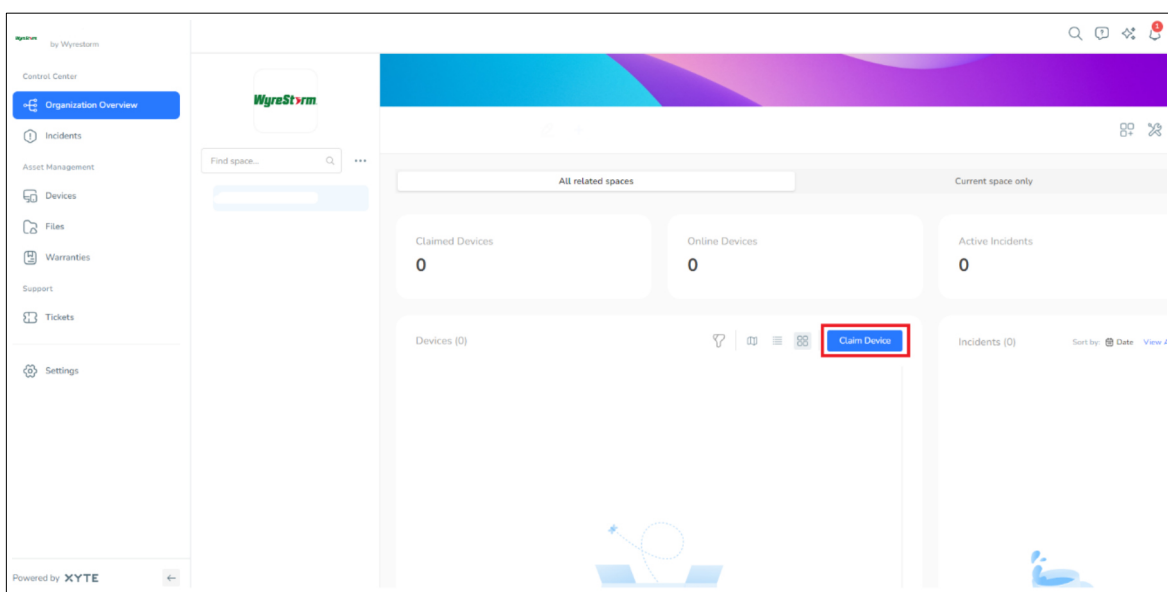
WyreStorm
by Wyrestorm

Control Center

Organization Overview

Incidents

Asset Management

Devices

Files

Warranties

Support

Tickets

Settings

Powered by XYTE

WyreStorm

Find space...

All related spaces

Current space only

Claimed Devices
0

Online Devices
0

Active Incidents
0

Devices (0)

Claim Device

Incidents (0)

Sort by: Date

View A